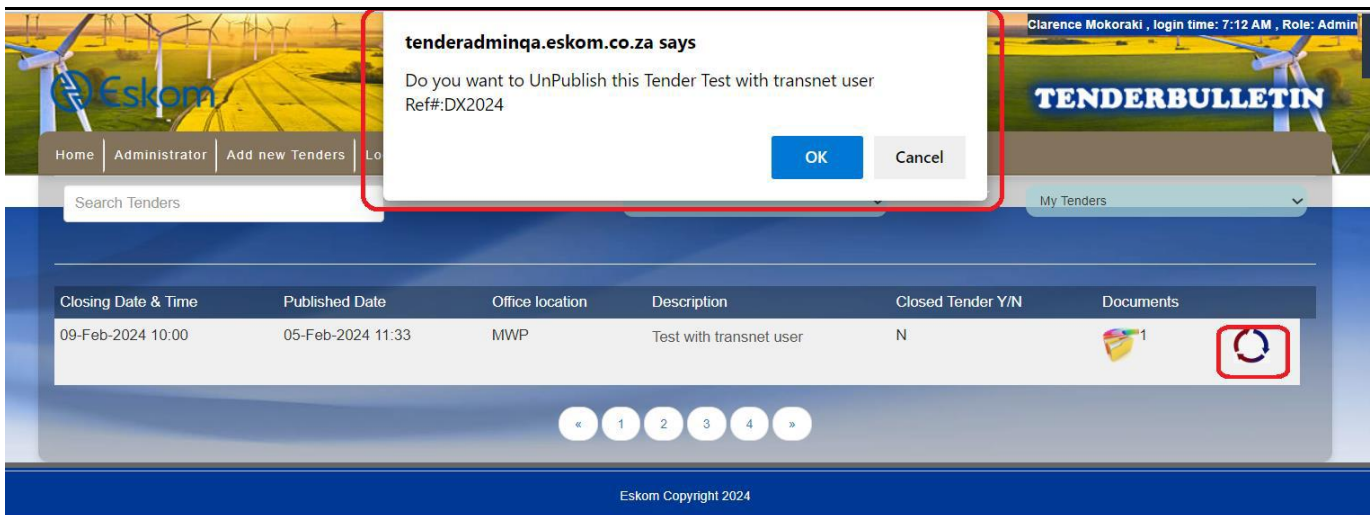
Eskom

Clarence Mokoraki , login time: 7:12 AM , Role: Admin

TENDERBULLETIN

Home | Administrator | Add new Tenders | Lo

tenderadminqa.eskom.co.za says

Do you want to UnPublish this Tender Test with transnet user Ref#:DX2024

OK

Cancel

Search Tenders

My Tenders

| Closing Date & Time | Published Date | Office location | Description | Closed Tender Y/N | Documents |
|---|---|---|---|---|---|
| 09-Feb-2024 10:00 | 05-Feb-2024 11:33 | MWP | Test with transnet user | N | 1 |

« 1 2 3 4 »

Eskom Copyright 2024